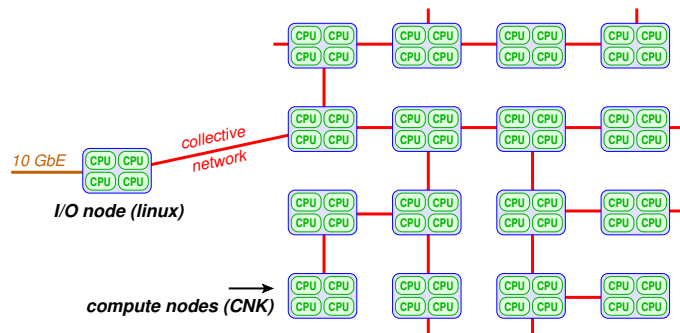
10 GbE

CPU CPU
CPU CPU

I/O node (linux)

collective network

CPU CPU
CPU CPU

CPU CPU
CPU CPU

CPU CPU
CPU CPU

CPU CPU
CPU CPU

CPU CPU
CPU CPU

CPU CPU
CPU CPU

CPU CPU
CPU CPU

CPU CPU
CPU CPU

CPU CPU
CPU CPU

CPU CPU
CPU CPU

CPU CPU
CPU CPU

CPU CPU
CPU CPU

CPU CPU
CPU CPU

CPU CPU
CPU CPU

CPU CPU
CPU CPU

CPU CPU
CPU CPU

compute nodes (CNK)